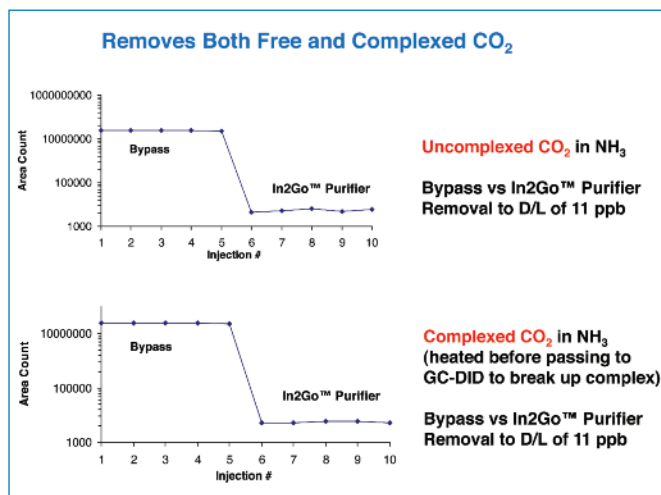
Removes Both Free and Complexed $CO_2$

1000000000
10000000
100000
1000
Area Count
Bypass
In2Go™ Purifier
1 2 3 4 5 6 7 8 9 10
Injection #

Uncomplexed $CO_2$ in $NH_3$

Bypass vs In2Go™ Purifier
Removal to D/L of 11 ppb

10000000
100000
1000
Area Count
Bypass
In2Go™ Purifier
1 2 3 4 5 6 7 8 9 10
Injection #

Complexed $CO_2$ in $NH_3$
(heated before passing to GC-DID to break up complex)

Bypass vs In2Go™ Purifier
Removal to D/L of 11 ppb